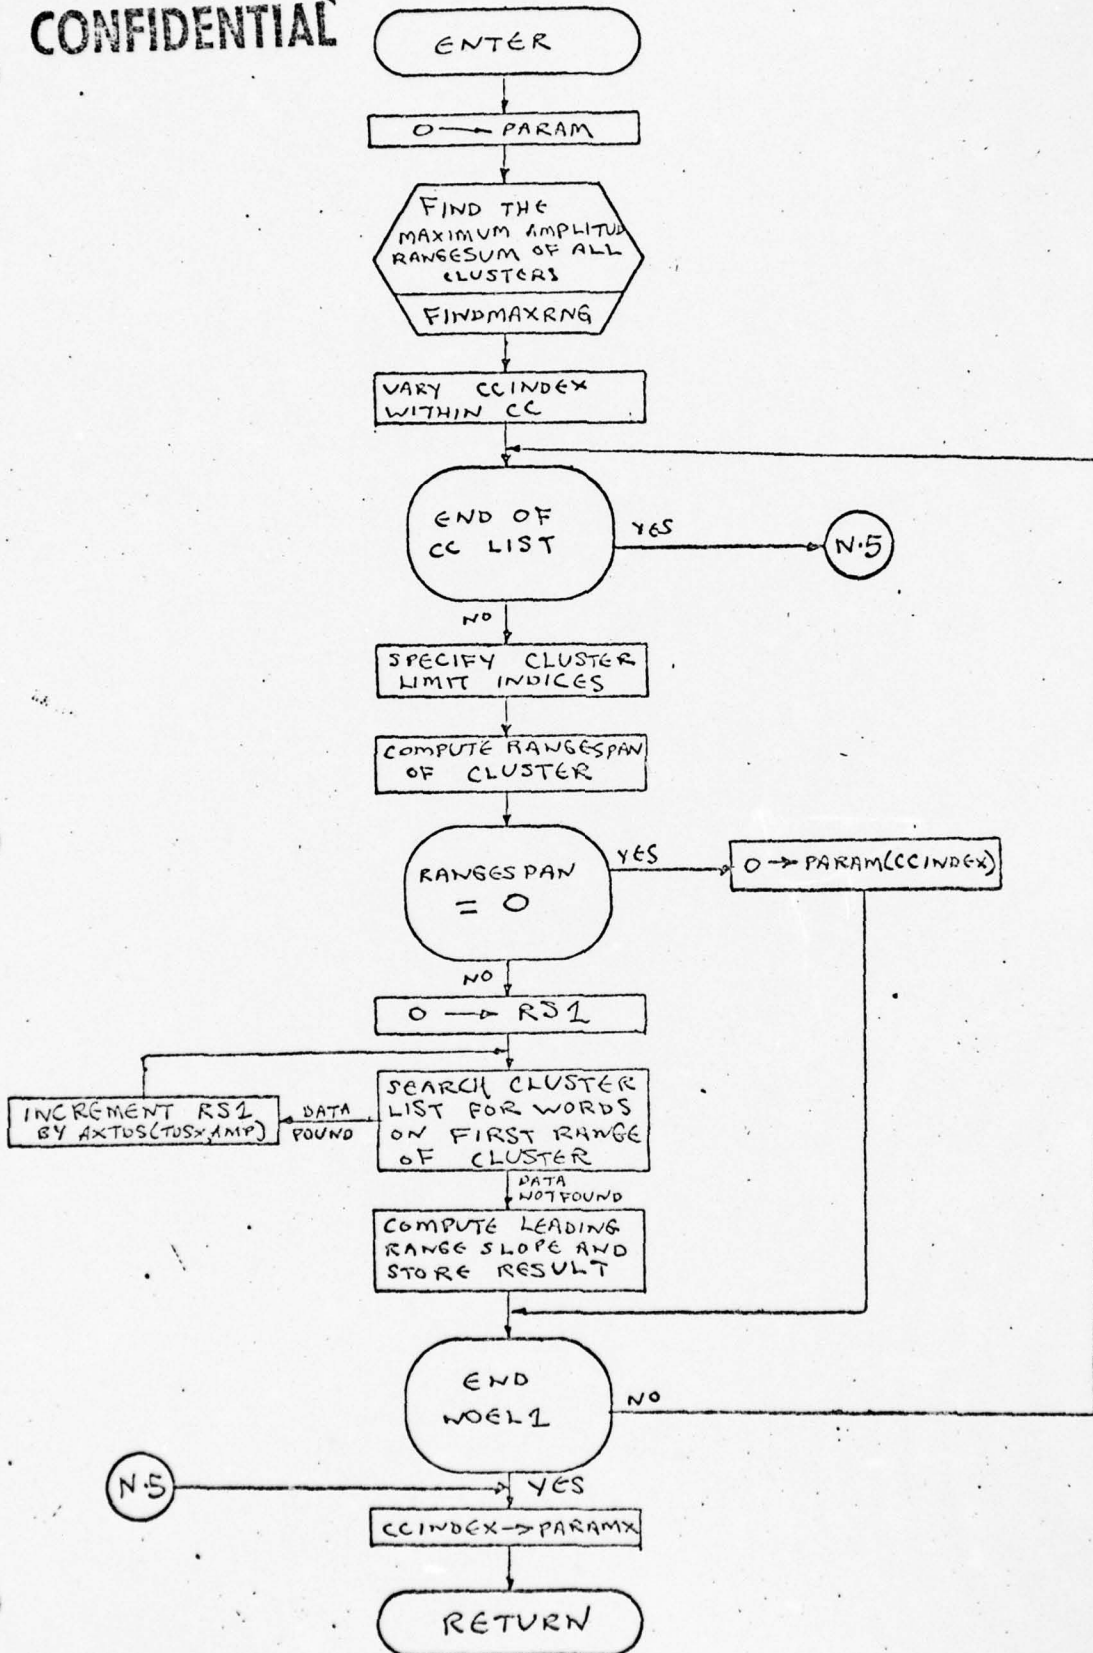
CONFIDENTIAL

ENTER

0 → PARAM

FIND THE MAXIMUM AMPLITUD RANGESUM OF ALL CLUSTERS

FINDMAXRNG

VARY CCINDEX WITHIN CC

END OF CC LIST

YES

N·5

NO

SPECIFY CLUSTER LIMIT INDICES

COMPUTE RANGESPAN OF CLUSTER

RANGESPAN = 0

YES

0 → PARAM(CCINDEX)

NO

0 → RS1

INCREMENT RS1 BY AXTUS(TUSX,AMP)

DATA FOUND

SEARCH CLUSTER LIST FOR WORDS ON FIRST RANGE OF CLUSTER

DATA NOTFOUND

COMPUTE LEADING RANGE SLOPE AND STORE RESULT

END WOEL1

NO

N·5

YES

CCINDEX → PARAMX

RETURN